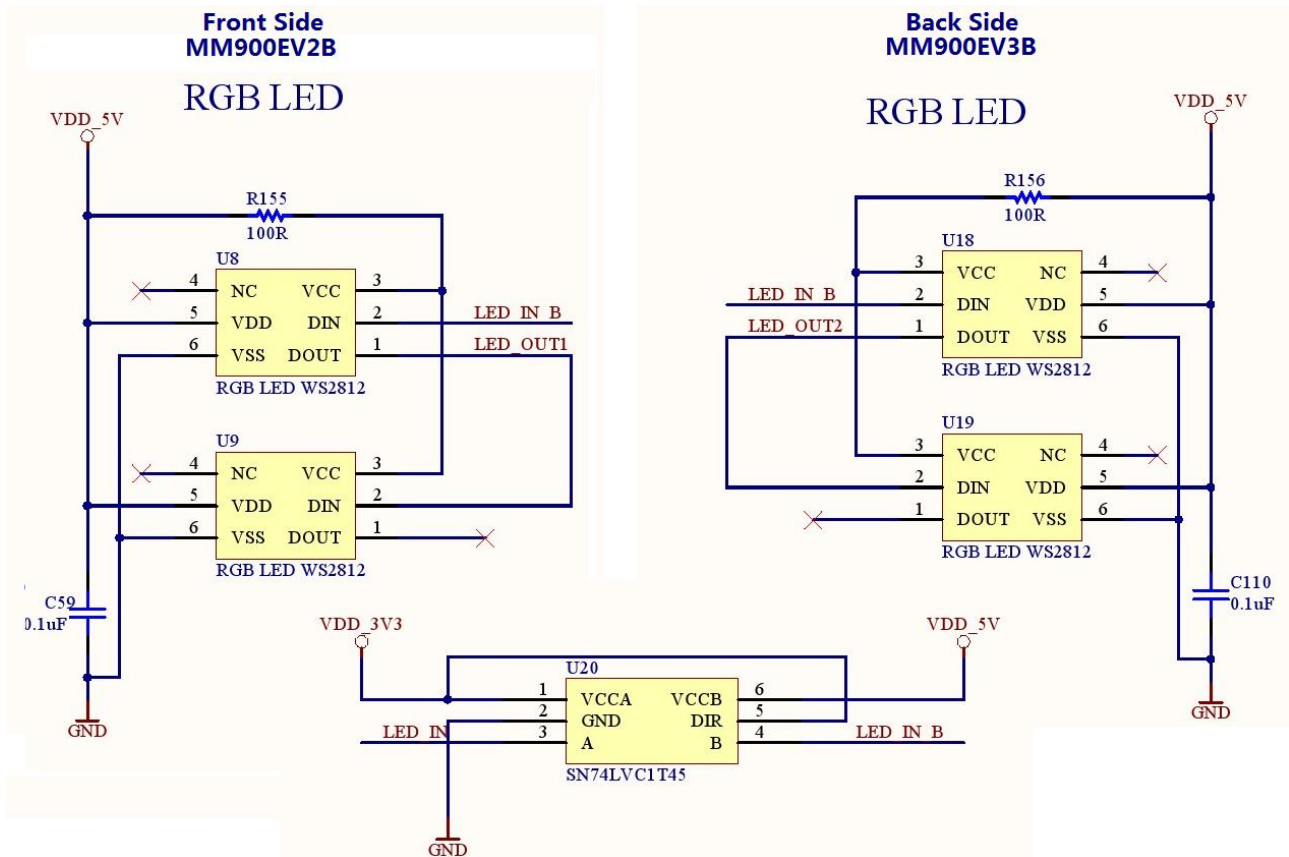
Front Side
MM900EV2B

RGB LED

VDD_5V

R155
100R

U8
4 NC VCC 3
5 VDD DIN 2
6 VSS DOUT 1
RGB LED WS2812

LED_IN_B
LED_OUT1

U9
4 NC VCC 3
5 VDD DIN 2
6 VSS DOUT 1
RGB LED WS2812

C59
0.1uF

GND

Back Side
MM900EV3B

RGB LED

VDD_5V

R156
100R

U18
3 VCC NC 4
2 DIN VDD 5
1 DOUT VSS 6
RGB LED WS2812

LED_IN_B
LED_OUT2

U19
3 VCC NC 4
2 DIN VDD 5
1 DOUT VSS 6
RGB LED WS2812

C110
0.1uF

GND

VDD_3V3
VDD_5V

U20
1 VCCA VCCB 6
2 GND DIR 5
3 A B 4
SN74LVC1T45

LED_IN
LED_IN_B

GND